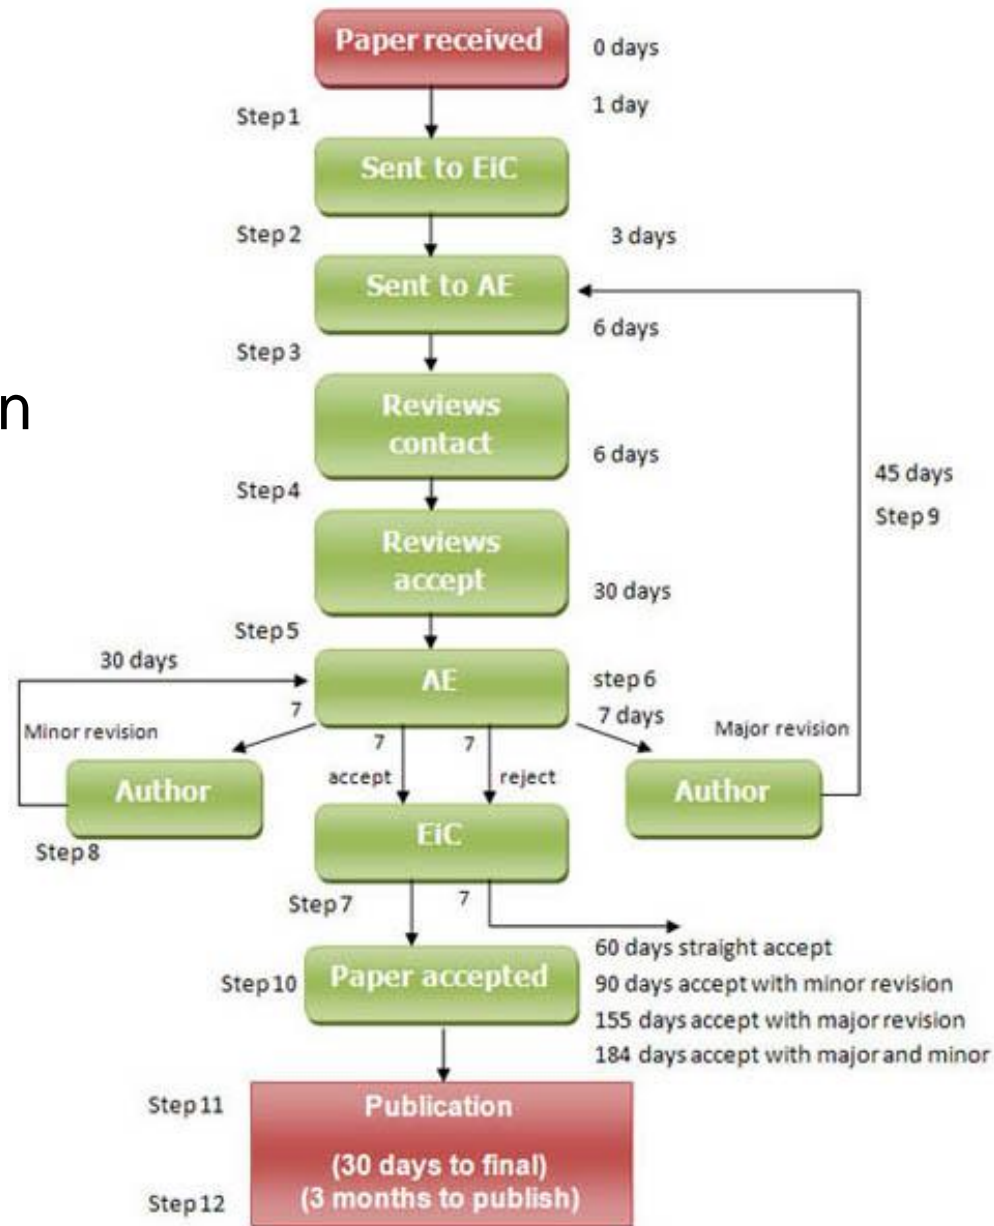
n

Paper received
0 days
Step 1
1 day
Sent to EiC
Step 2
3 days
Sent to AE
6 days
Step 3
Reviews contact
6 days
Step 4
Reviews accept
30 days
Step 5
45 days
Step 9
30 days
AE
step 6
7 days
7
Minor revision
7
7
Major revision
accept
reject
Author
Author
EiC
Step 8
Step 7
7
60 days straight accept
Step 10
Paper accepted
90 days accept with minor revision
155 days accept with major revision
184 days accept with major and minor
Step 11
Publication
(30 days to final)
(3 months to publish)
Step 12